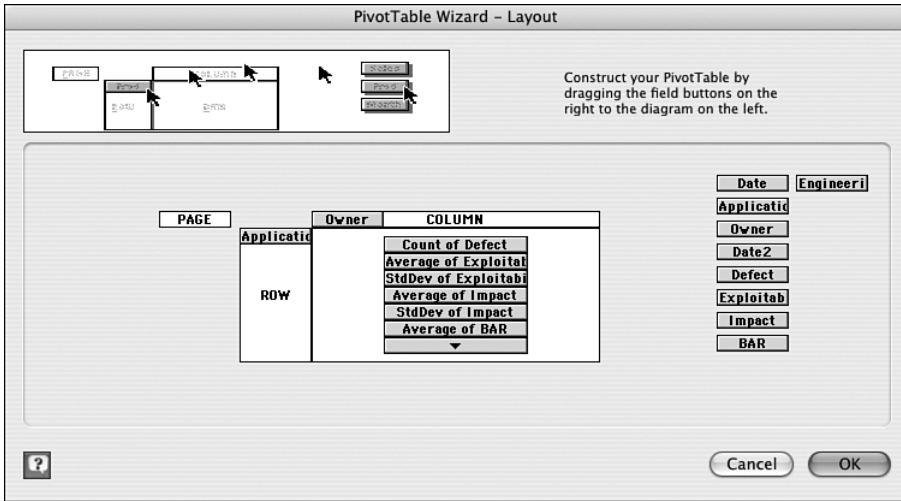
PivotTable Wizard – Layout

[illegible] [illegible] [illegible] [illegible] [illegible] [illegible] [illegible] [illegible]

Construct your PivotTable by dragging the field buttons on the right to the diagram on the left.

PAGE

Owner COLUMN

Applicatio

ROW

Count of Defect
Average of Exploitat
StdDev of Exploitabi
Average of Impact
StdDev of Impact
Average of BAR

Date
Engineeri
Applicatio
Owner
Date2
Defect
Exploitab
Impact
BAR

?

Cancel
OK